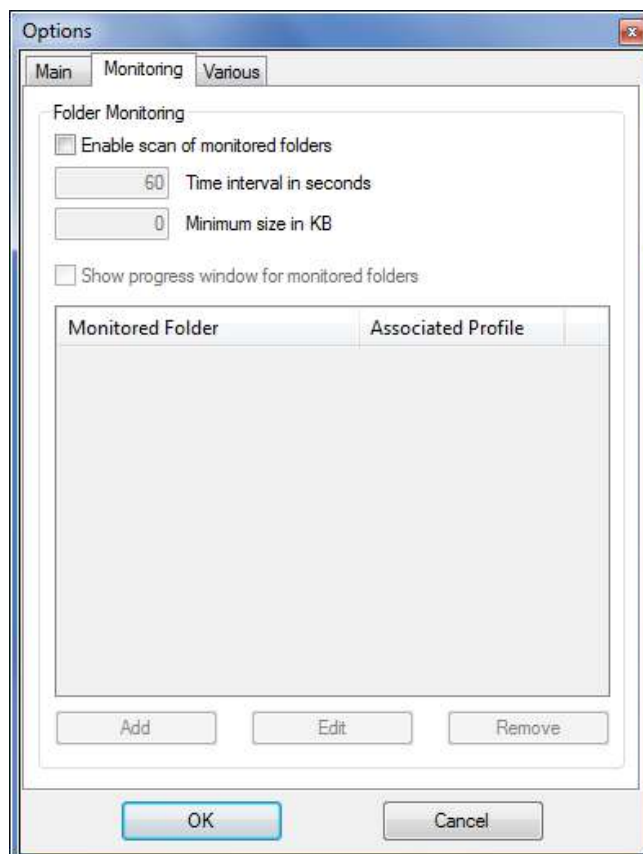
Options

Main Monitoring Various

Folder Monitoring

Enable scan of monitored folders

60 Time interval in seconds

0 Minimum size in KB

Show progress window for monitored folders

| Monitored Folder | Associated Profile |
|---|---|

Add Edit Remove

OK Cancel